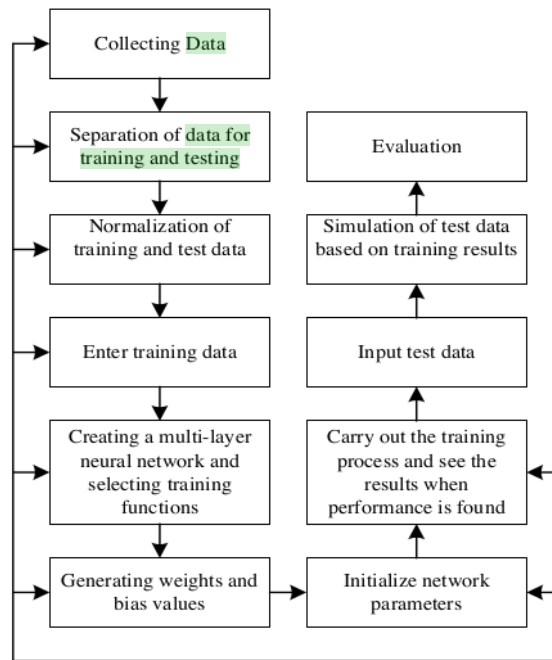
Collecting Data

Separation of data for training and testing

Normalization of training and test data

Enter training data

Creating a multi-layer neural network and selecting training functions

Generating weights and bias values

Initialize network parameters

Carry out the training process and see the results when performance is found

Input test data

Simulation of test data based on training results

Evaluation